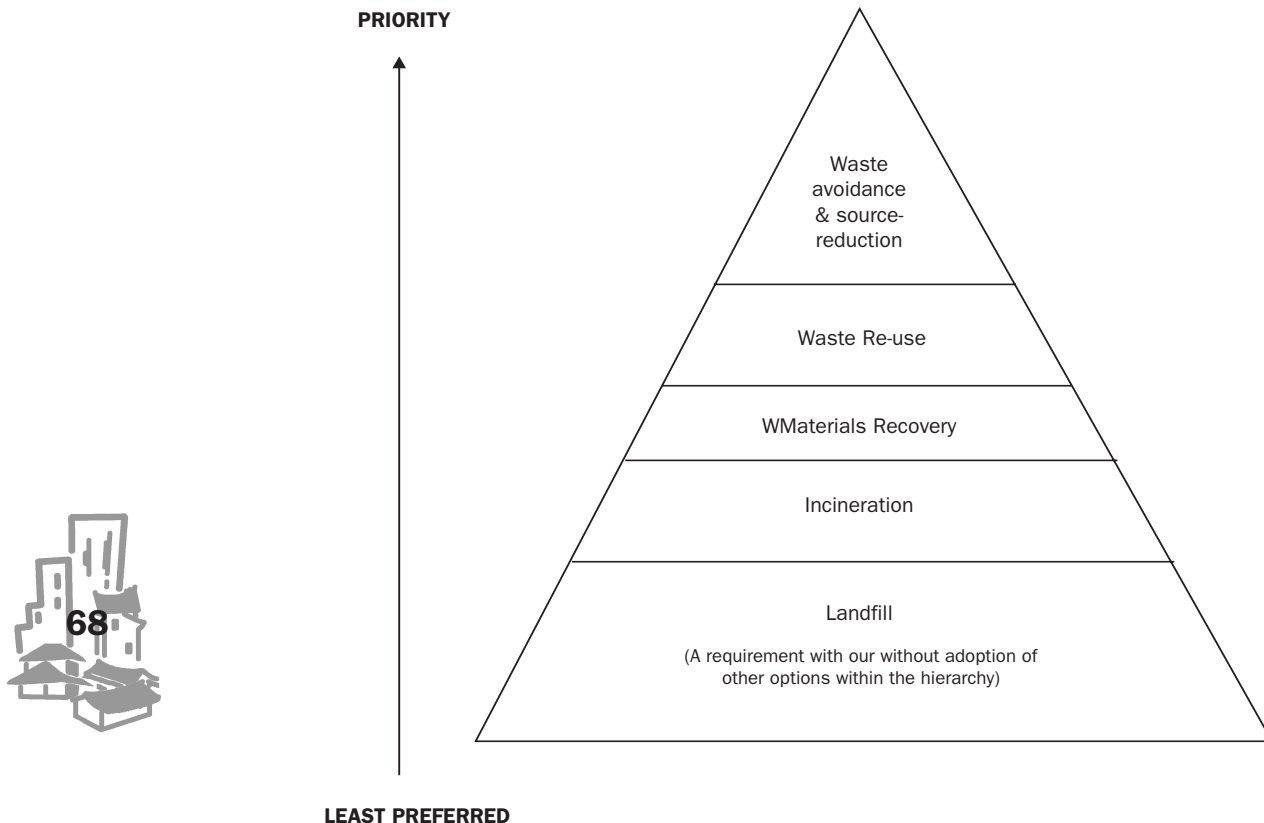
PRIORITY

Waste avoidance & source-reduction

Waste Re-use

WMaterials Recovery

Incineration

Landfill

(A requirement with our without adoption of other options within the hierarchy)

68

LEAST PREFERRED